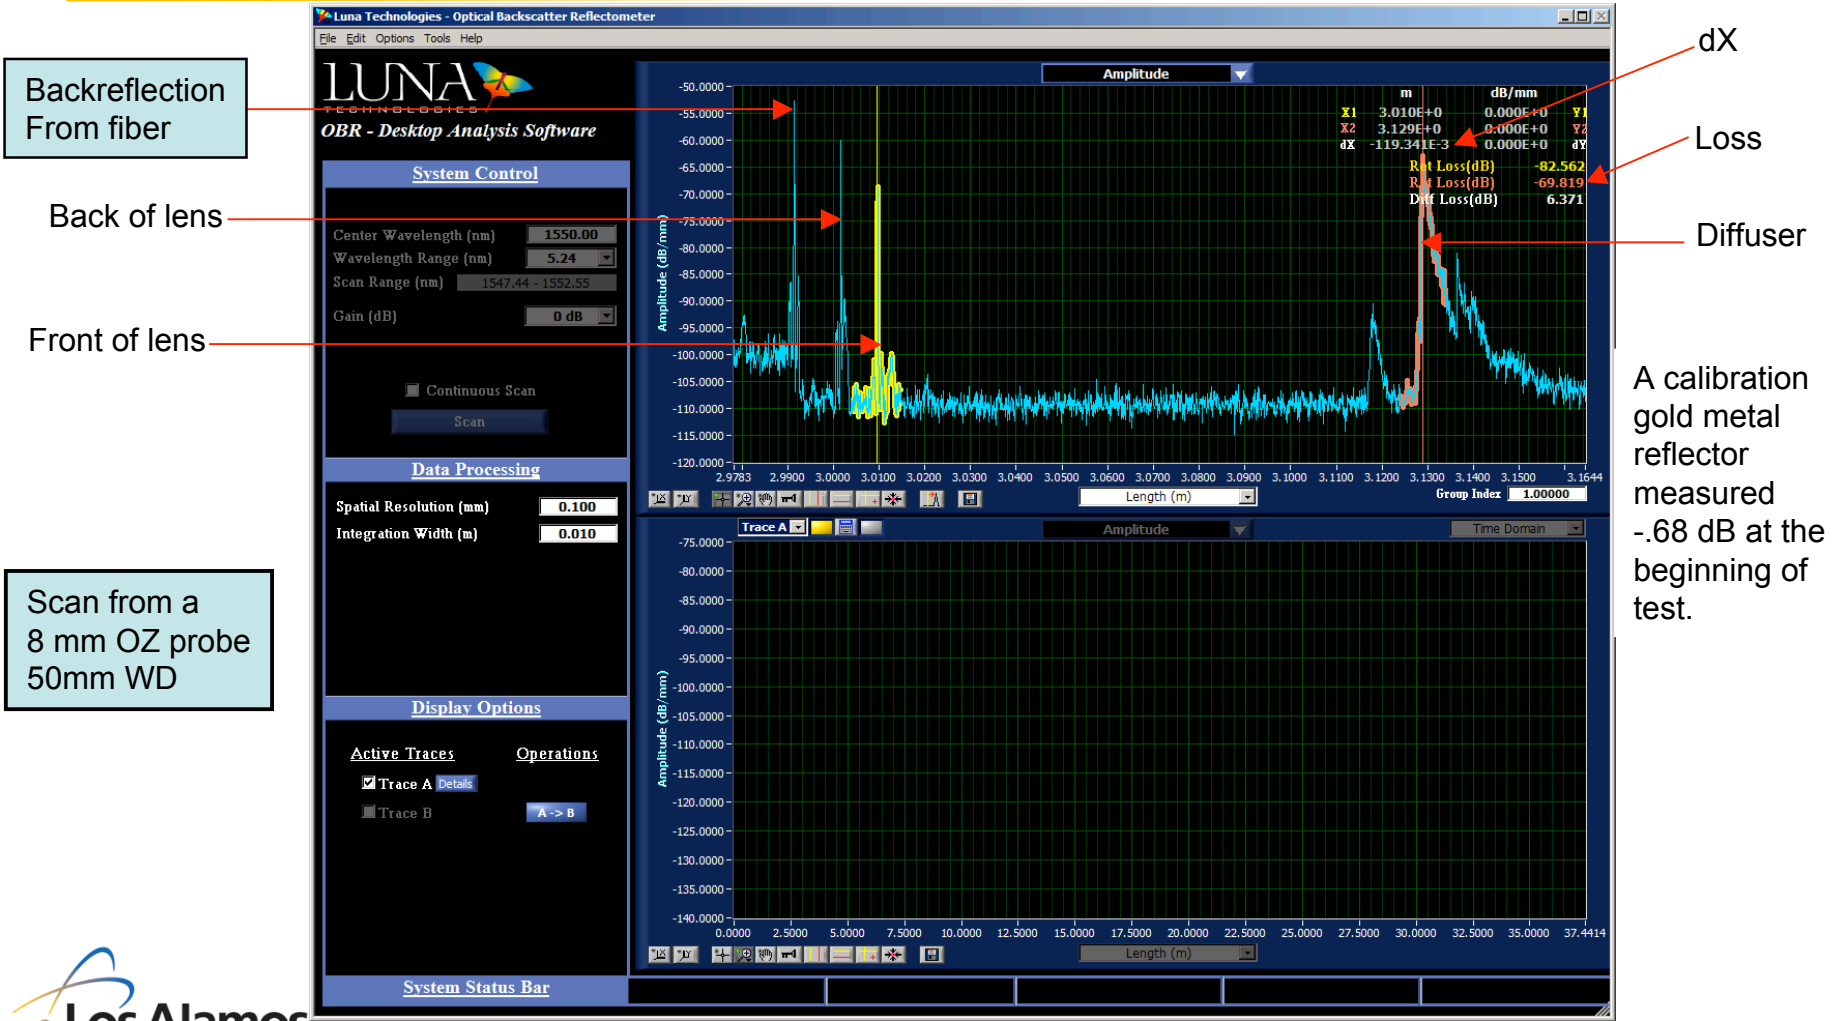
Luna Technologies - Optical Backscatter Reflectometer

File Edit Options Tools Help

LUNA TECHNOLOGIES

OBR - Desktop Analysis Software

Backreflection From fiber

Back of lens

Front of lens

Scan from a 8 mm OZ probe 50mm WD

dX

Loss

Diffuser

A calibration gold metal reflector measured -.68 dB at the beginning of test.

System Control

Center Wavelength (nm) 1550.00

Wavelength Range (nm) 5.24

Scan Range (nm) 1547.44 - 1552.55

Gain (dB) 0 dB

Continuous Scan

Scan

Data Processing

Spatial Resolution (mm) 0.100

Integration Width (m) 0.010

Display Options

Active Traces

Operations

Trace A Details

Trace B

A -> B

System Status Bar

Amplitude

| | m | dB/mm | |
|---|---|---|---|
| X1 | 3.010E+0 | 0.000E+0 | Y1 |
| X2 | 3.129E+0 | 0.000E+0 | Y2 |
| dX | -119.341E-3 | 0.000E+0 | dY |

Ret Loss(dB) -82.562

Ret Loss(dB) -69.819

Diff Loss(dB) 6.371

Amplitude (dB/mm)

-50.0000 -55.0000 -60.0000 -65.0000 -70.0000 -75.0000 -80.0000 -85.0000 -90.0000 -95.0000 -100.0000 -105.0000 -110.0000 -115.0000 -120.0000

2.9783 2.9900 3.0000 3.0100 3.0200 3.0300 3.0400 3.0500 3.0600 3.0700 3.0800 3.0900 3.1000 3.1100 3.1200 3.1300 3.1400 3.1500 3.1644

Length (m)

Group Index 1.00000

Trace A

Amplitude

Time Domain

-75.0000 -80.0000 -85.0000 -90.0000 -95.0000 -100.0000 -105.0000 -110.0000 -115.0000 -120.0000 -125.0000 -130.0000 -135.0000 -140.0000

0.0000 2.5000 5.0000 7.5000 10.0000 12.5000 15.0000 17.5000 20.0000 22.5000 25.0000 27.5000 30.0000 32.5000 35.0000 37.4414

Length (m)

Los Alamos